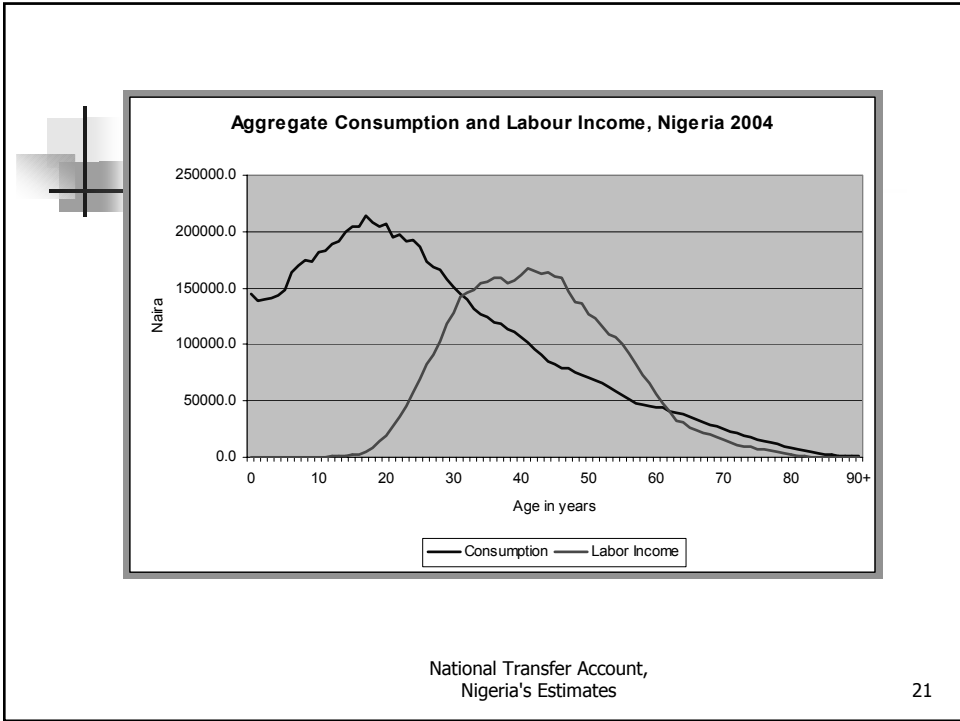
Aggregate Consumption and Labour Income, Nigeria 2004

250000.0
200000.0
150000.0
100000.0
50000.0
0.0

Naira

0 10 20 30 40 50 60 70 80 90+

Age in years

Consumption Labor Income

National Transfer Account, Nigeria's Estimates

21